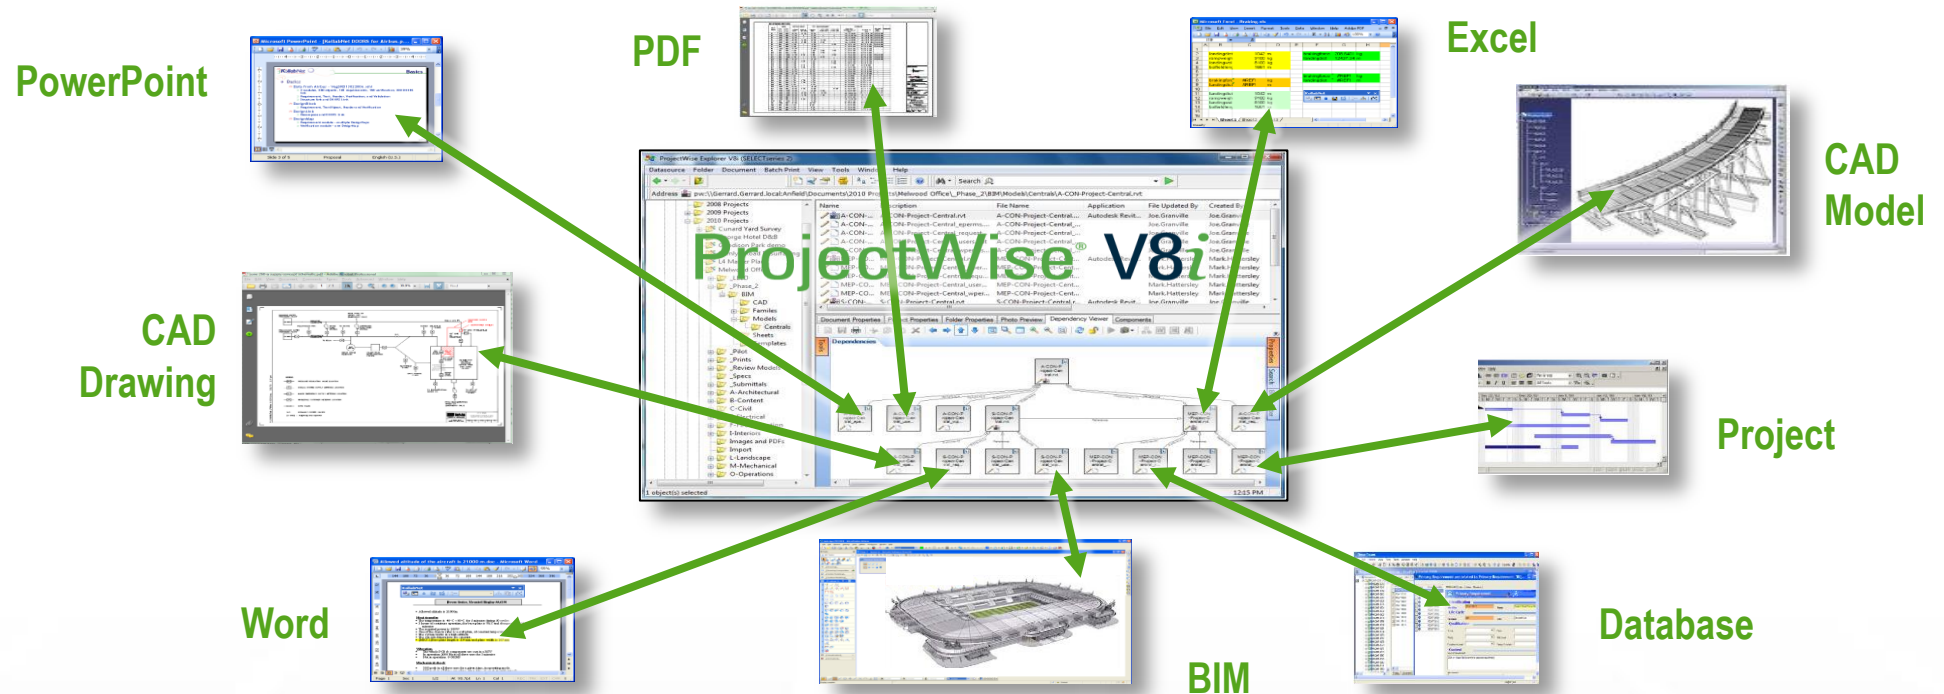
PowerPoint

PDF

Excel

CAD Model

CAD Drawing

Project

Word

BIM

Database

ProjectWise® V8i

ProjectWise Explorer V8i (SELECTseries 2)

Datasource Folder Document Batch Print View Tools Window Help

Address pw:\\Gerrard.Gerrard.local:Anfield\Documents\2010 Projects\Melwood Office\_Phase_2\BIM\Models\Centrals\A-CON-Project-Central.rvt

2008 Projects
2009 Projects
2010 Projects
Cunard Yard Survey
Melwood Office
_Phase_2
BIM
CAD
Families
Models
Centrals
Sheets
Templates
_Pilot
_Prints
_Review Models
_Specs
_Submittals
A-Architectural
B-Content
C-Civil
I-Interiors
Images and PDFs
Import
L-Landscape
M-Mechanical
O-Operations

Name | Description | File Name | Application | File Updated By | Created By

Document Properties | Folder Properties | Photo Preview | Dependency Viewer | Components

Dependencies

1 object(s) selected

12:15 PM